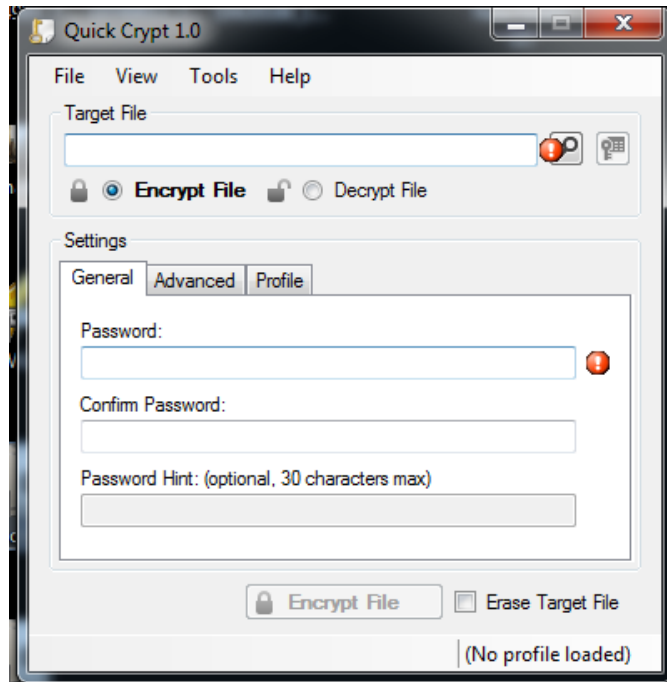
Quick Crypt 1.0

File View Tools Help

Target File

Encrypt File Decrypt File

Settings

General Advanced Profile

Password:

Confirm Password:

Password Hint: (optional, 30 characters max)

Encrypt File

Erase Target File

(No profile loaded)